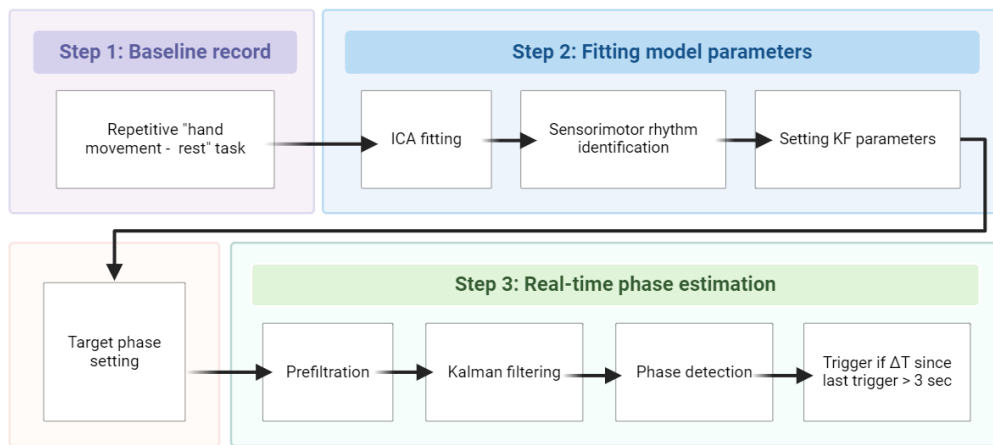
Step 1: Baseline record

Repetitive "hand movement - rest" task

Step 2: Fitting model parameters

ICA fitting

Sensorimotor rhythm identification

Setting KF parameters

Target phase setting

Step 3: Real-time phase estimation

Prefiltration

Kalman filtering

Phase detection

Trigger if ΔT since last trigger > 3 sec